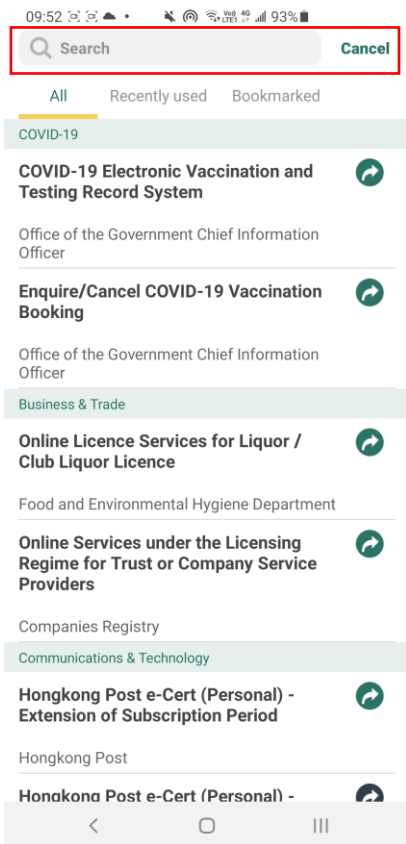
09:52 93%

Search Cancel

All Recently used Bookmarked

COVID-19

COVID-19 Electronic Vaccination and Testing Record System

Office of the Government Chief Information Officer

Enquire/Cancel COVID-19 Vaccination Booking

Office of the Government Chief Information Officer

Business & Trade

Online Licence Services for Liquor / Club Liquor Licence

Food and Environmental Hygiene Department

Online Services under the Licensing Regime for Trust or Company Service Providers

Companies Registry

Communications & Technology

Hongkong Post e-Cert (Personal) - Extension of Subscription Period

Hongkong Post

Hongkong Post e-Cert (Personal) - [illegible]